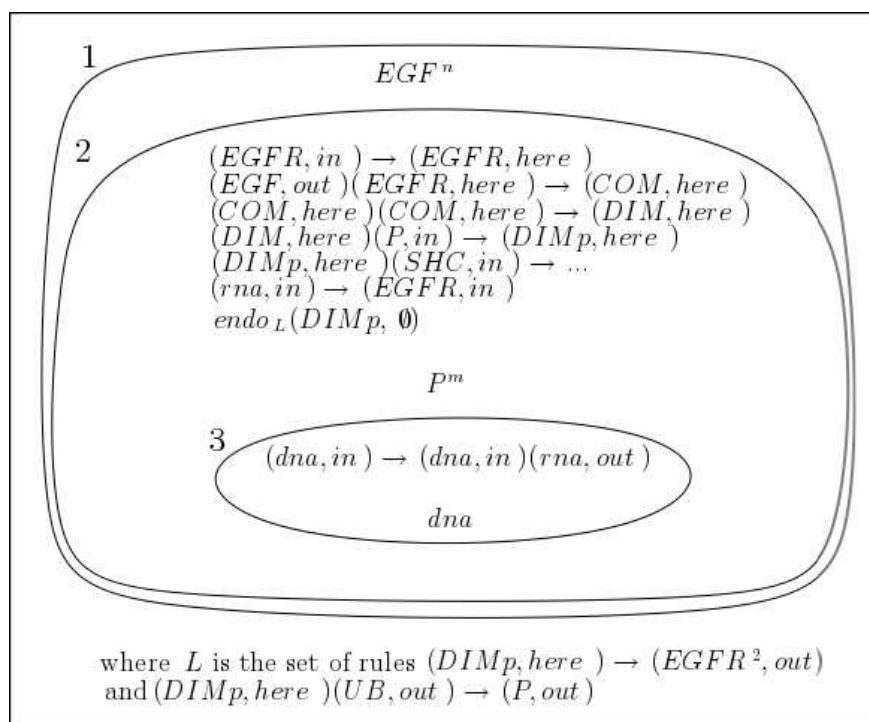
1

$EGF^n$

2

$(EGFR, in) \rightarrow (EGFR, here)$
$(EGF, out)(EGFR, here) \rightarrow (COM, here)$
$(COM, here)(COM, here) \rightarrow (DIM, here)$
$(DIM, here)(P, in) \rightarrow (DIMp, here)$
$(DIMp, here)(SHC, in) \rightarrow \ldots$
$(rna, in) \rightarrow (EGFR, in)$
$endo_L(DIMp, \emptyset)$

$P^m$

3

$(dna, in) \rightarrow (dna, in)(rna, out)$

$dna$

where $L$ is the set of rules $(DIMp, here) \rightarrow (EGFR^2, out)$ and $(DIMp, here)(UB, out) \rightarrow (P, out)$